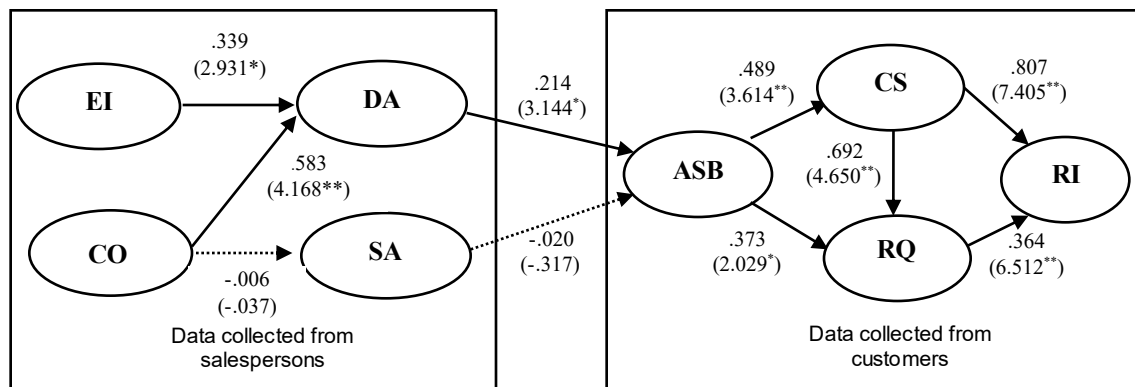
.339
(2.931*)

EI

DA

.583
(4.168**)

CO

SA

-.006
(-.037)

Data collected from salespersons

.214
(3.144$^*$)

-.020
(-.317)

ASB

.489
(3.614$^{**}$)

CS

.692
(4.650$^{**}$)

.807
(7.405$^{**}$)

RI

.373
(2.029$^*$)

RQ

.364
(6.512$^{**}$)

Data collected from customers